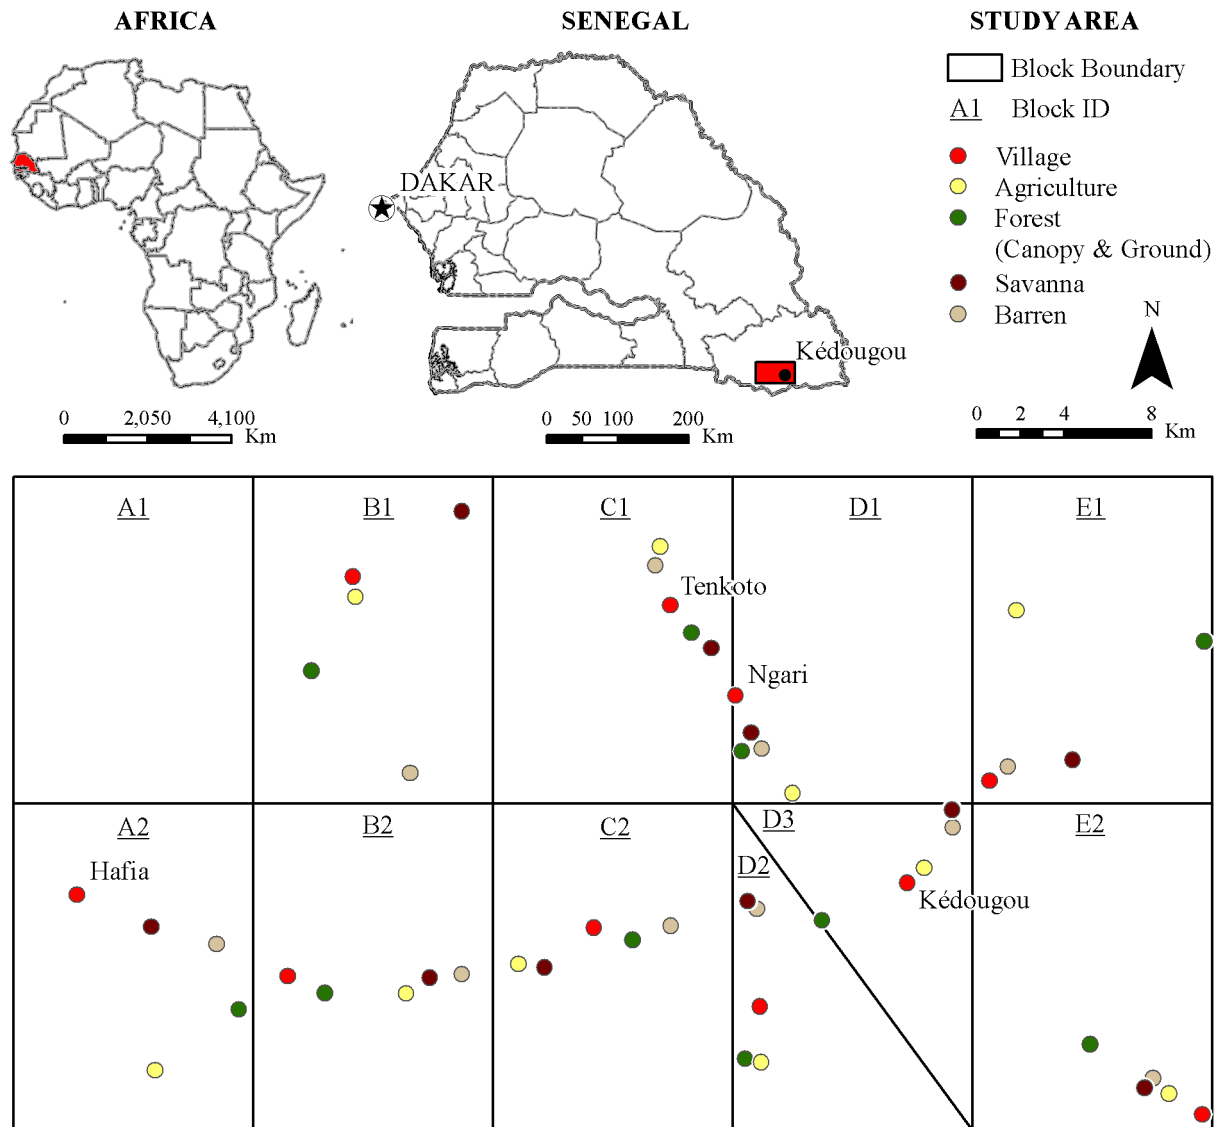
AFRICA

SENEGAL

STUDY AREA

Block Boundary

A1 Block ID

Village
Agriculture
Forest
(Canopy & Ground)
Savanna
Barren

N

DAKAR

Kédougou

0 2,050 4,100 Km

0 50 100 200 Km

0 2 4 8 Km

A1

B1

C1

D1

E1

Tenkoto

Ngari

A2

B2

C2

D3

E2

D2

Hafia

Kédougou